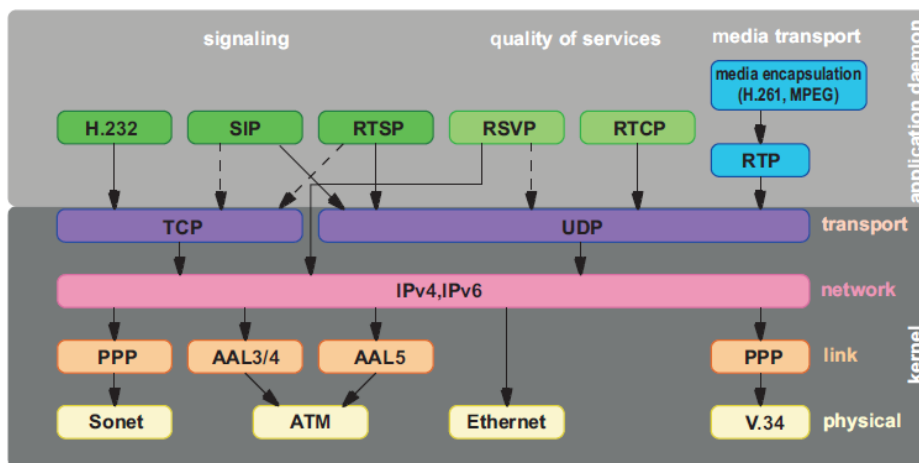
signaling

quality of services

media transport

application daemon

media encapsulation (H.261, MPEG)

H.232

SIP

RTSP

RSVP

RTCP

RTP

TCP

UDP

transport

IPv4,IPv6

network

kernel

PPP

AAL3/4

AAL5

PPP

link

Sonet

ATM

Ethernet

V.34

physical